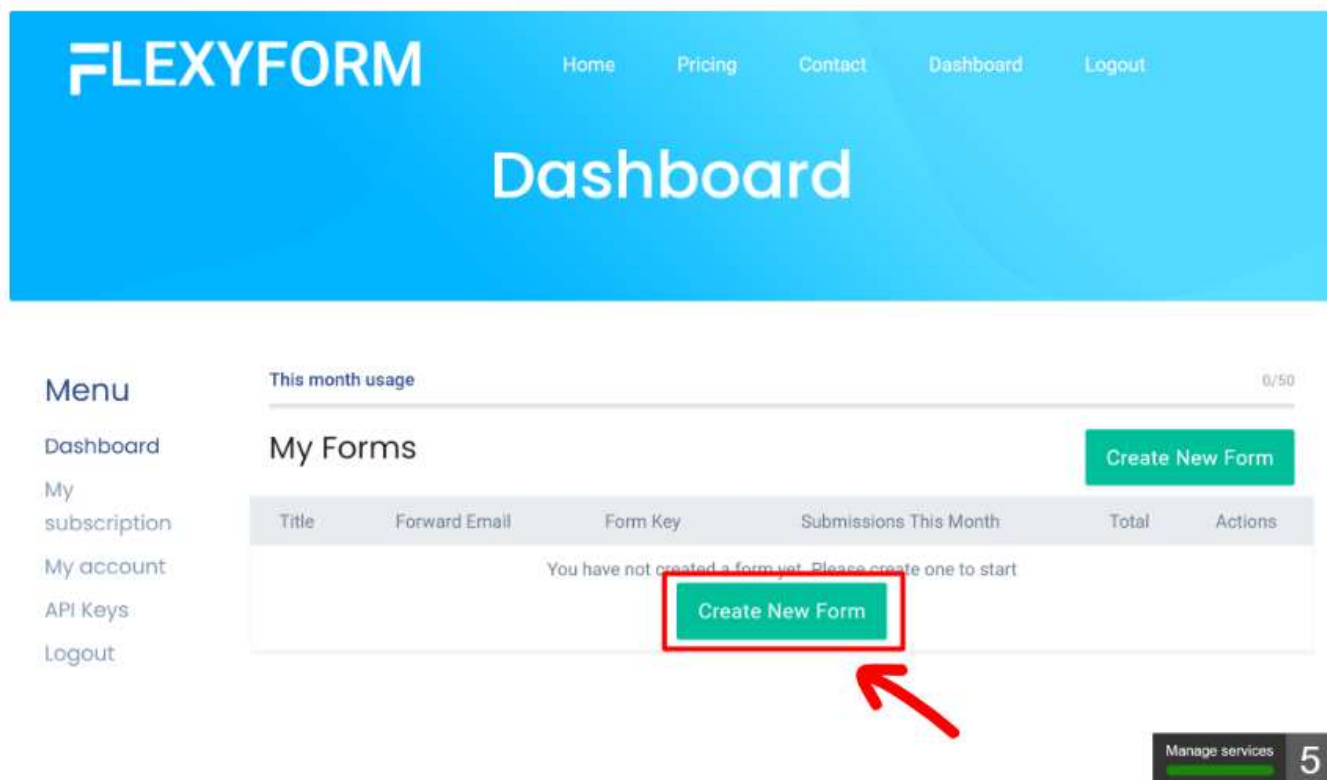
FLEXYFORM

Home Pricing Contact Dashboard Logout

Dashboard

Menu

Dashboard

My subscription

My account

API Keys

Logout

This month usage

0/50

My Forms

Create New Form

| Title | Forward Email | Form Key | Submissions This Month | Total | Actions |
|---|---|---|---|---|---|
| You have not created a form yet. Please create one to start | | | | | |

Create New Form

Manage services

5